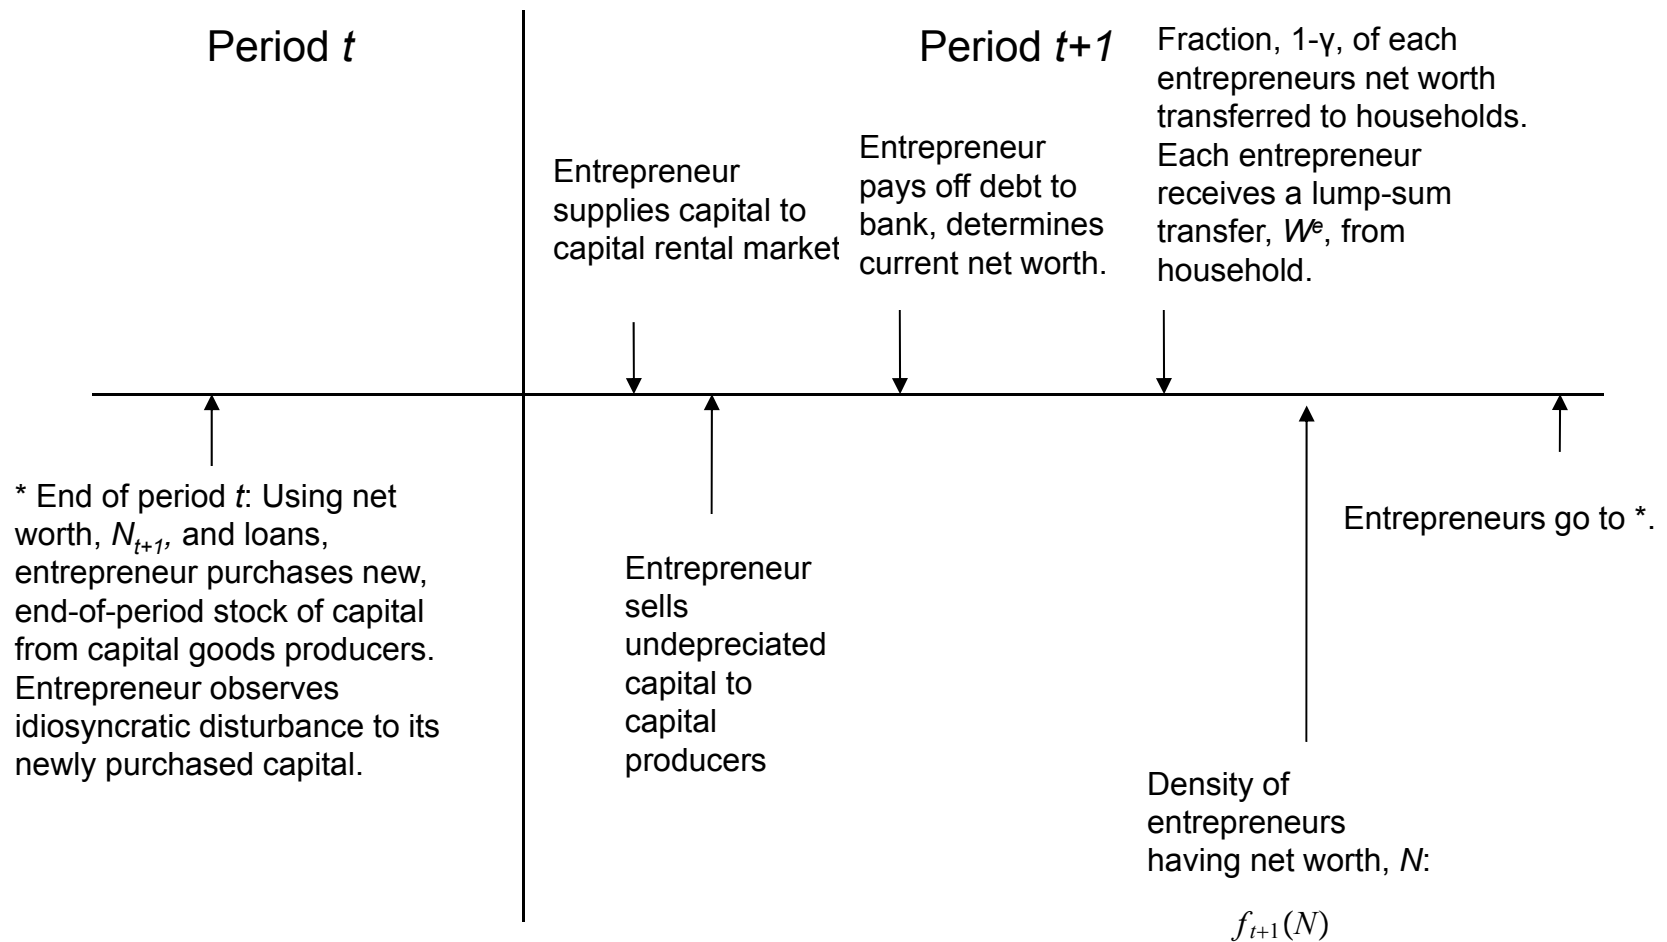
Period $t$

Period $t+1$

Fraction, 1-γ, of each entrepreneurs net worth transferred to households. Each entrepreneur receives a lump-sum transfer, $W^e$, from household.

Entrepreneur supplies capital to capital rental market

Entrepreneur pays off debt to bank, determines current net worth.

* End of period $t$: Using net worth, $N_{t+1}$, and loans, entrepreneur purchases new, end-of-period stock of capital from capital goods producers. Entrepreneur observes idiosyncratic disturbance to its newly purchased capital.

Entrepreneur sells undepreciated capital to capital producers

Entrepreneurs go to *.

Density of entrepreneurs having net worth, $N$:

$f_{t+1}(N)$